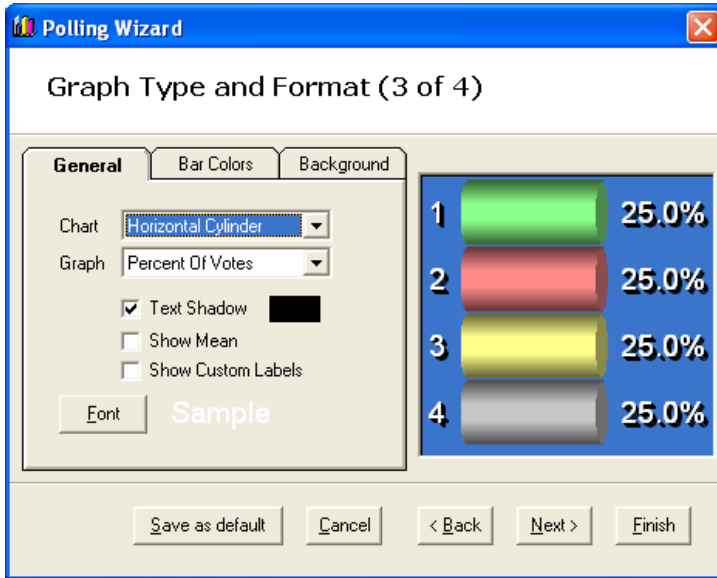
Polling Wizard

Graph Type and Format (3 of 4)

General | Bar Colors | Background

Chart Horizontal Cylinder
Graph Percent Of Votes
Text Shadow
Show Mean
Show Custom Labels
Font Sample

1 25.0%
2 25.0%
3 25.0%
4 25.0%

Save as default | Cancel | < Back | Next > | Finish